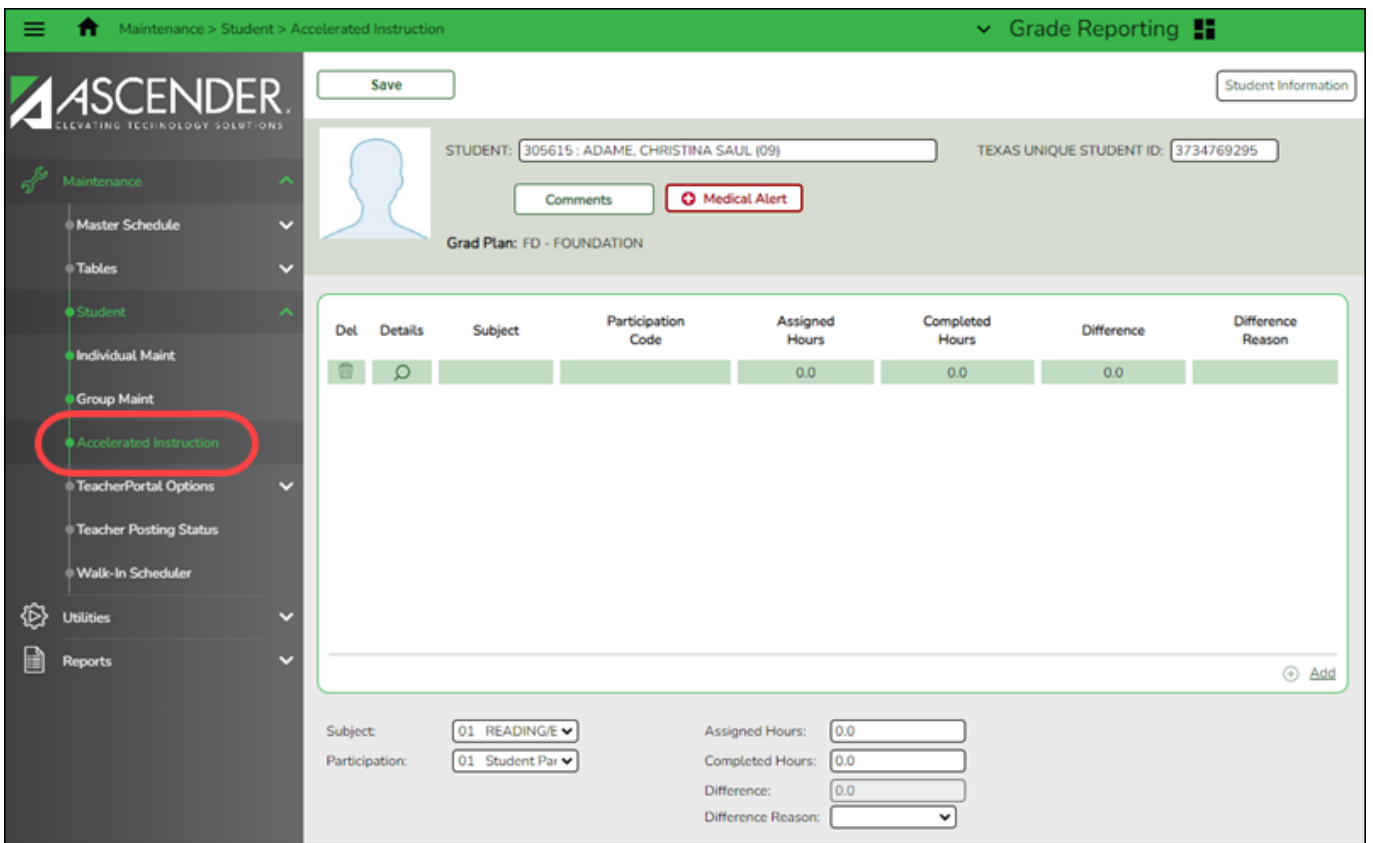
Maintenance > Student > Accelerated Instruction

Grade Reporting

ASCENDER
ELEVATING TECHNOLOGY SOLUTIONS

Maintenance
Master Schedule
Tables
Student
Individual Maint
Group Maint
Accelerated Instruction
TeacherPortal Options
Teacher Posting Status
Walk-In Scheduler
Utilities
Reports

Save

Student Information

STUDENT: 305615 : ADAME, CHRISTINA SAUL (09)

TEXAS UNIQUE STUDENT ID: 3734769295

Comments

Medical Alert

Grad Plan: FD - FOUNDATION

| Del | Details | Subject | Participation Code | Assigned Hours | Completed Hours | Difference | Difference Reason |
|---|---|---|---|---|---|---|---|
| | | | | 0.0 | 0.0 | 0.0 | |

Add

Subject: 01 READING/E

Participation: 01 Student Par

Assigned Hours: 0.0

Completed Hours: 0.0

Difference: 0.0

Difference Reason: